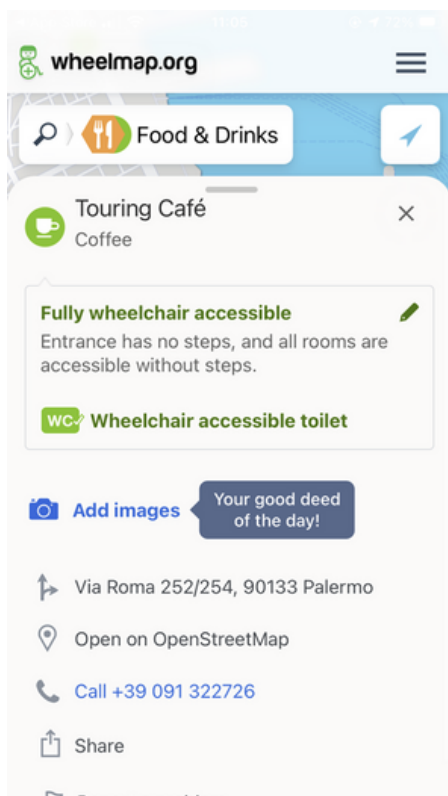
11:05

wheelmap.org

Food & Drinks

Touring Café
Coffee

Fully wheelchair accessible
Entrance has no steps, and all rooms are accessible without steps.

WC Wheelchair accessible toilet

Add images

Your good deed of the day!

Via Roma 252/254, 90133 Palermo

Open on OpenStreetMap

Call +39 091 322726

Share

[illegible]